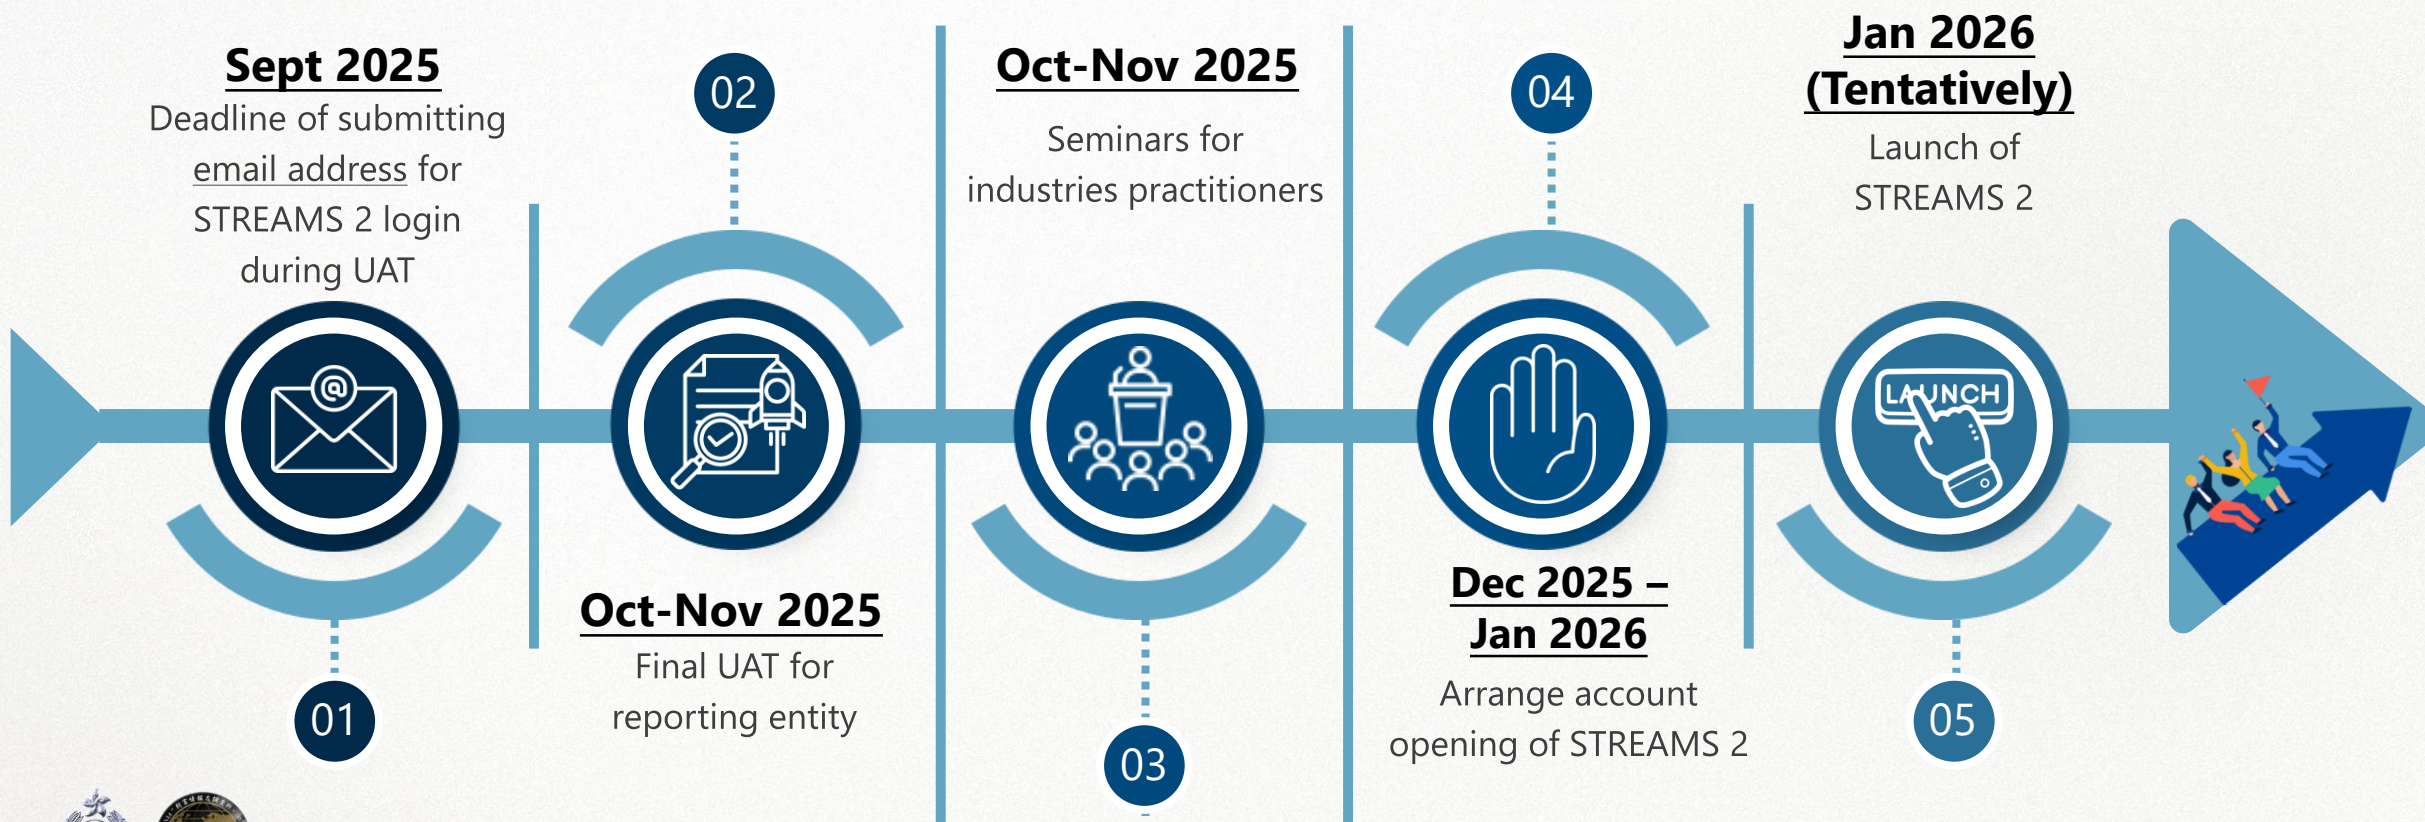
Sept 2025
Deadline of submitting email address for STREAMS 2 login during UAT

01

02

Oct-Nov 2025
Final UAT for reporting entity

Oct-Nov 2025
Seminars for industries practitioners

03

04

Dec 2025 – Jan 2026
Arrange account opening of STREAMS 2

Jan 2026 (Tentatively)
Launch of STREAMS 2

LAUNCH

05